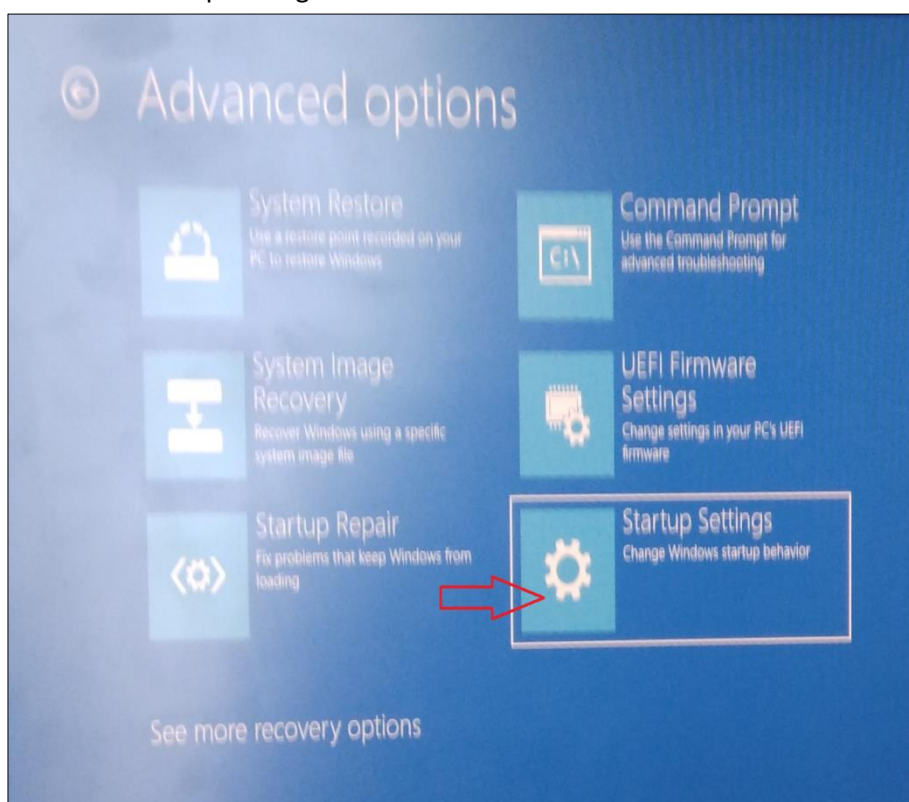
Advanced options

System Restore
Use a restore point recorded on your PC to restore Windows

Command Prompt
Use the Command Prompt for advanced troubleshooting

C:\

System Image Recovery
Recover Windows using a specific system image file

UEFI Firmware Settings
Change settings in your PC's UEFI firmware

Startup Repair
Fix problems that keep Windows from loading

Startup Settings
Change Windows startup behavior

See more recovery options